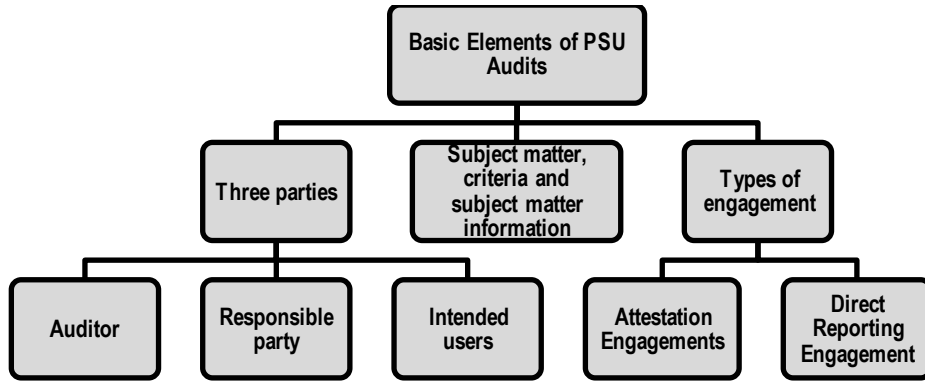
Basic Elements of PSU Audits

Three parties

Subject matter, criteria and subject matter information

Types of engagement

Auditor

Responsible party

Intended users

Attestation Engagements

Direct Reporting Engagement